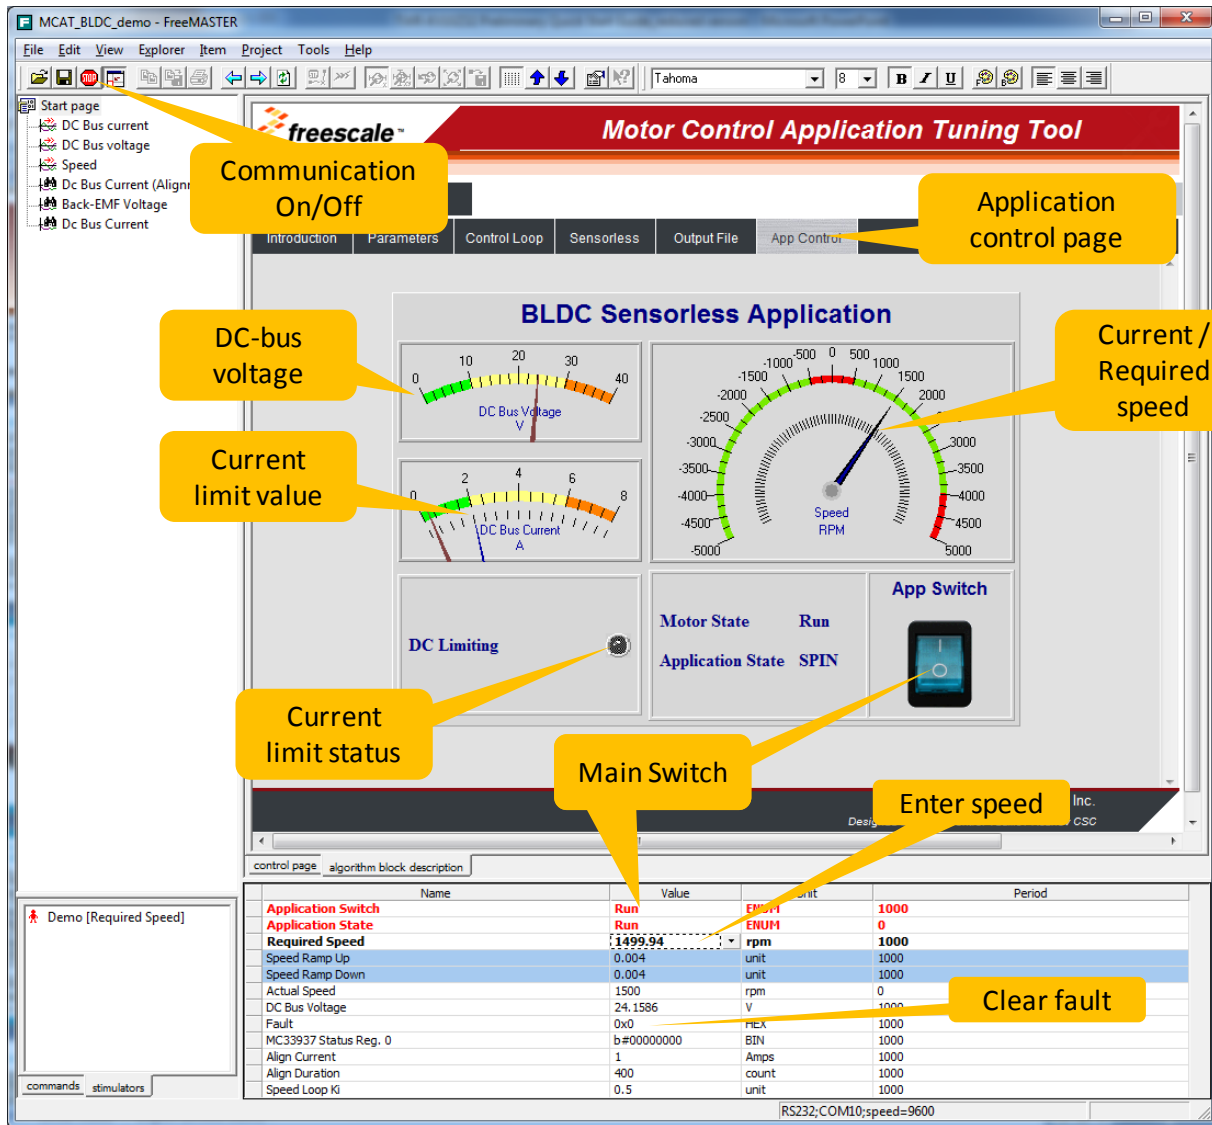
MCAT_BLDC_demo - FreeMASTER

File Edit View Explorer Item Project Tools Help

Tahoma 8 B I U

Start page
DC Bus current
DC Bus voltage
Speed
Dc Bus Current (Align
Back-EMF Voltage
Dc Bus Current

Communication On/Off

freescale

Motor Control Application Tuning Tool

Application control page

Introduction Parameters Control Loop Sensorless Output File App Control

BLDC Sensorless Application

DC-bus voltage

0 10 20 30 40
DC Bus Voltage
V

Current limit value

0 2 4 6 8
DC Bus Current
A

Current / Required speed

-500 0 500 -1000 1000 -1500 1500 -2000 2000 -2500 -3000 3000 -3500 3500 -4000 4000 -4500 4500 -5000 5000
Speed
RPM

DC Limiting

Motor State Run
Application State SPIN

App Switch

Current limit status

Main Switch

Enter speed

Inc.
CSC
Desi

control page algorithm block description

Demo [Required Speed]

commands stimulators

| Name | Value | Unit | Period |
|---|---|---|---|
| Application Switch | Run | ENUM | 1000 |
| Application State | Run | ENUM | 0 |
| Required Speed | 1499.94 | rpm | 1000 |
| Speed Ramp Up | 0.004 | unit | 1000 |
| Speed Ramp Down | 0.004 | unit | 1000 |
| Actual Speed | 1500 | rpm | 0 |
| DC Bus Voltage | 24.1586 | V | 1000 |
| Fault | 0x0 | HEX | 1000 |
| MC33937 Status Reg. 0 | b#00000000 | BIN | 1000 |
| Align Current | 1 | Amps | 1000 |
| Align Duration | 400 | count | 1000 |
| Speed Loop Ki | 0.5 | unit | 1000 |

Clear fault

RS232;COM10;speed=9600